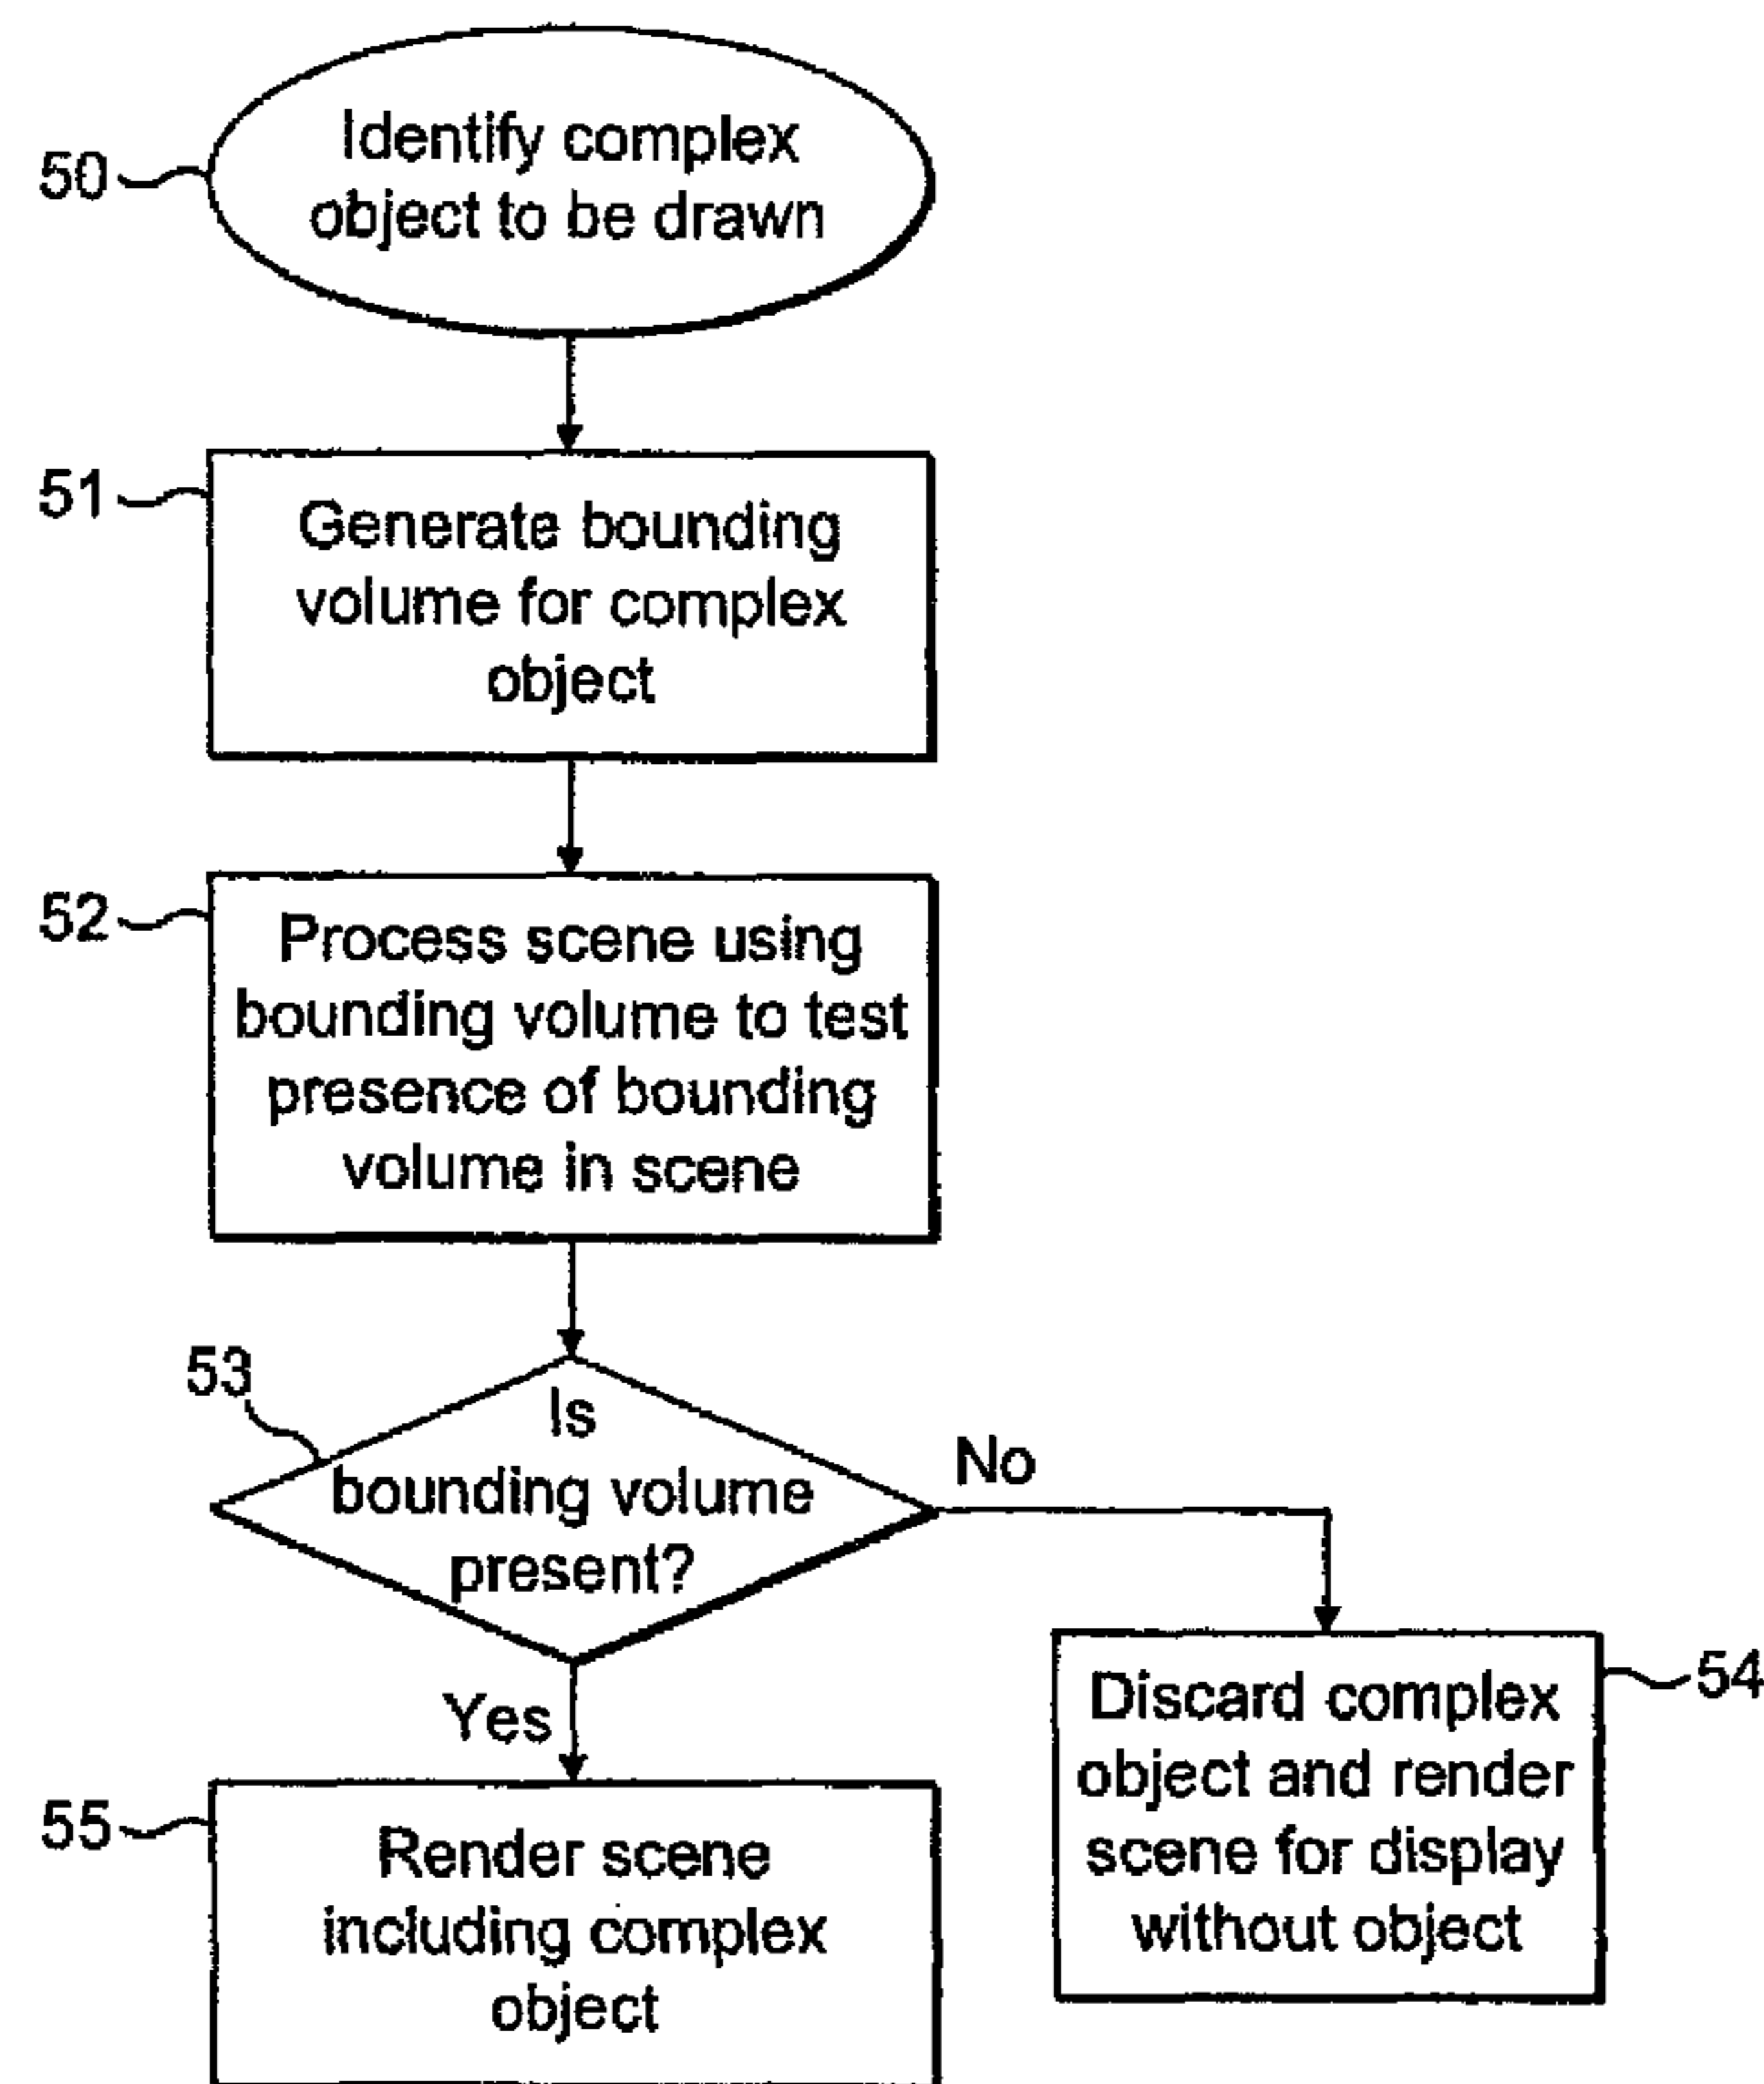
50 Identify complex object to be drawn

51 Generate bounding volume for complex object

52 Process scene using bounding volume to test presence of bounding volume in scene

53 Is bounding volume present?

No

Yes

54 Discard complex object and render scene for display without object

55 Render scene including complex object